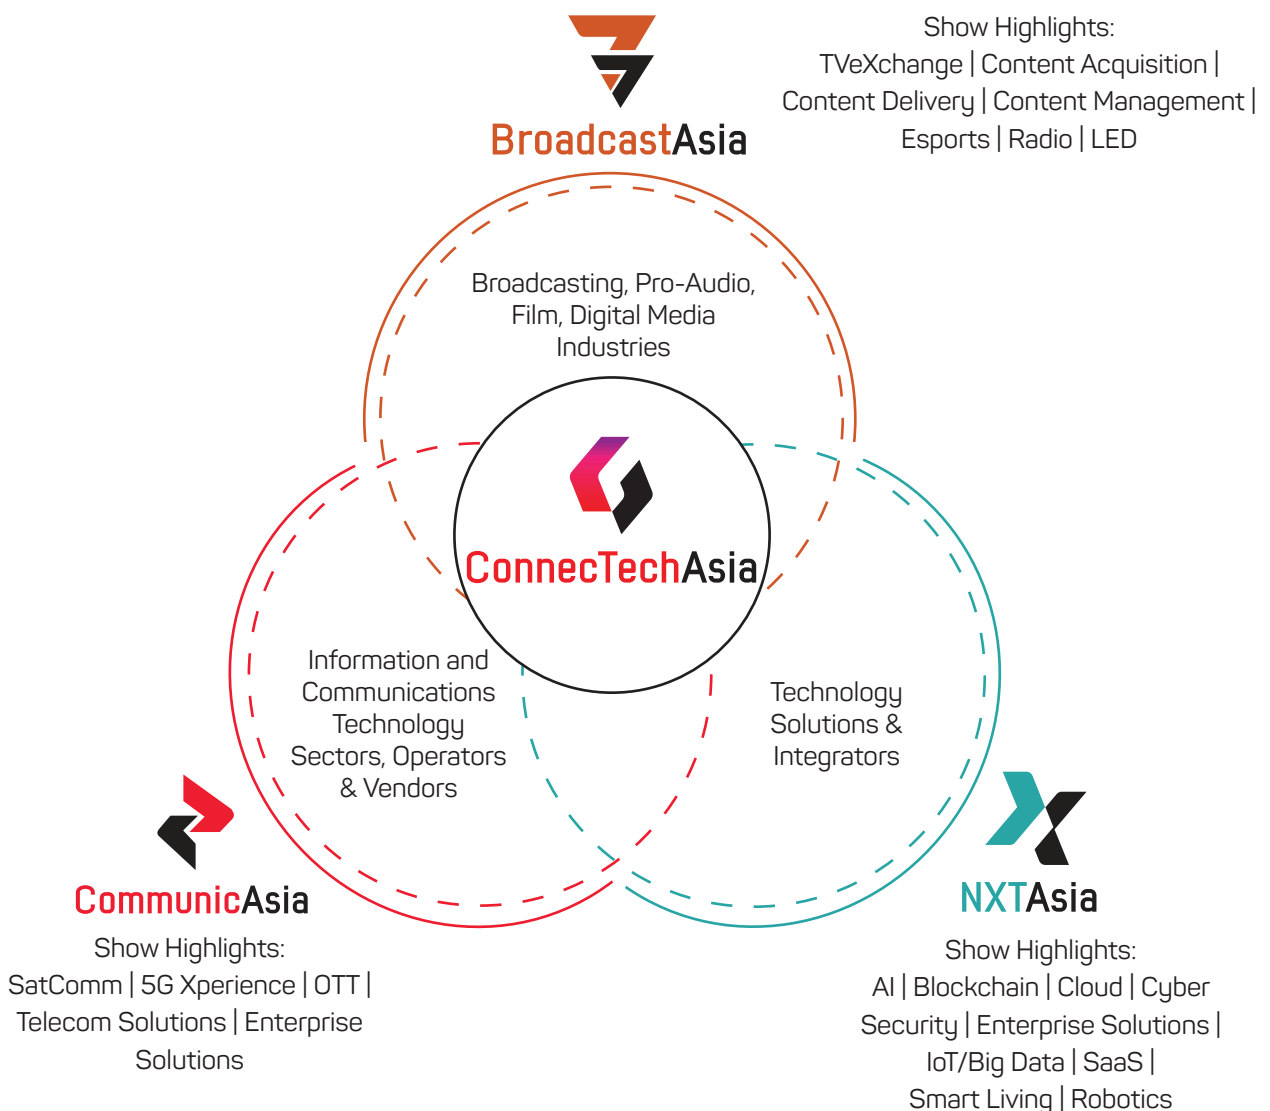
BroadcastAsia

Show Highlights:
TVeXchange | Content Acquisition | Content Delivery | Content Management | Esports | Radio | LED

Broadcasting, Pro-Audio, Film, Digital Media Industries

ConnecTechAsia

Information and Communications Technology Sectors, Operators & Vendors

Technology Solutions & Integrators

CommunicAsia

Show Highlights:
SatComm | 5G Xperience | OTT | Telecom Solutions | Enterprise Solutions

NXTAsia

Show Highlights:
AI | Blockchain | Cloud | Cyber Security | Enterprise Solutions | IoT/Big Data | SaaS | Smart Living | Robotics